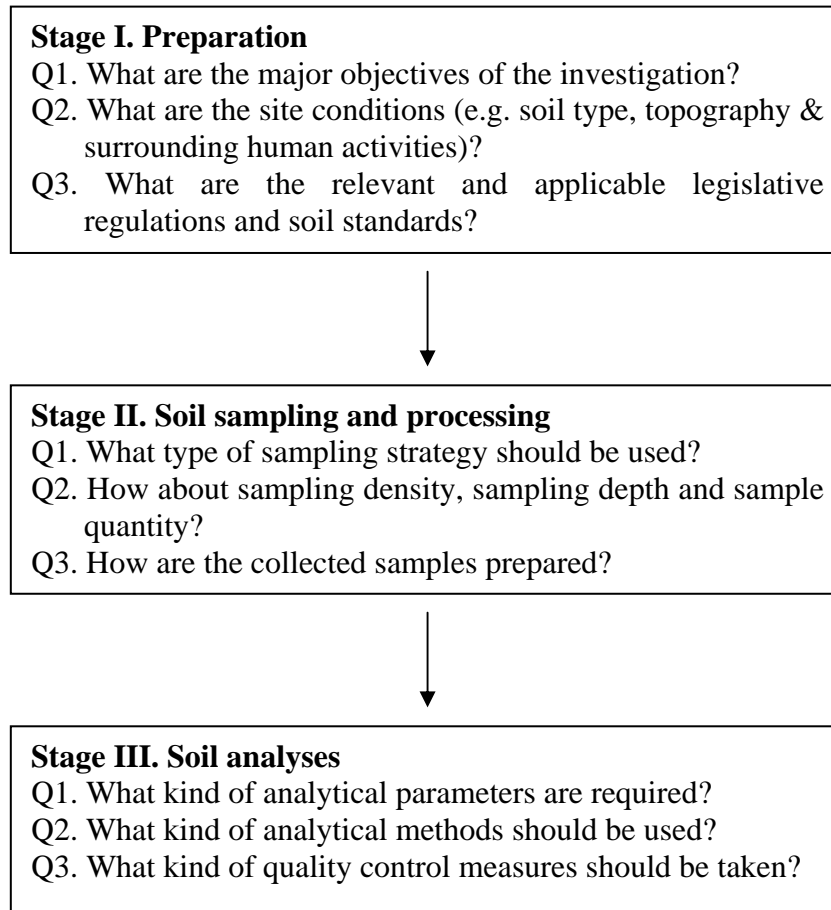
**Stage I. Preparation**
Q1. What are the major objectives of the investigation?
Q2. What are the site conditions (e.g. soil type, topography & surrounding human activities)?
Q3. What are the relevant and applicable legislative regulations and soil standards?

**Stage II. Soil sampling and processing**
Q1. What type of sampling strategy should be used?
Q2. How about sampling density, sampling depth and sample quantity?
Q3. How are the collected samples prepared?

**Stage III. Soil analyses**
Q1. What kind of analytical parameters are required?
Q2. What kind of analytical methods should be used?
Q3. What kind of quality control measures should be taken?